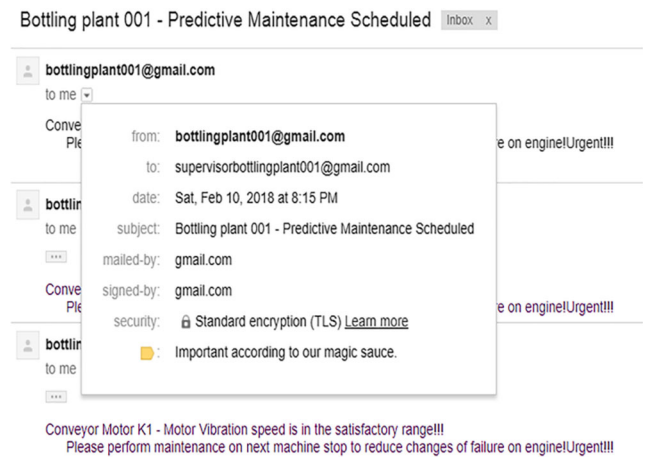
Bottling plant 001 - Predictive Maintenance Scheduled Inbox x

bottlingplant001@gmail.com
to me

Conveyo
Ple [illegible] re on engine!Urgent!!!

from: bottlingplant001@gmail.com
to: supervisorbottlingplant001@gmail.com
date: Sat, Feb 10, 2018 at 8:15 PM
subject: Bottling plant 001 - Predictive Maintenance Scheduled
mailed-by: gmail.com
signed-by: gmail.com
security: Standard encryption (TLS) Learn more
Important according to our magic sauce.

bottlin
to me
...

Conveyo
Ple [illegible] re on engine!Urgent!!!

bottlin
to me
...

Conveyor Motor K1 - Motor Vibration speed is in the satisfactory range!!!
Please perform maintenance on next machine stop to reduce changes of failure on engine!Urgent!!!